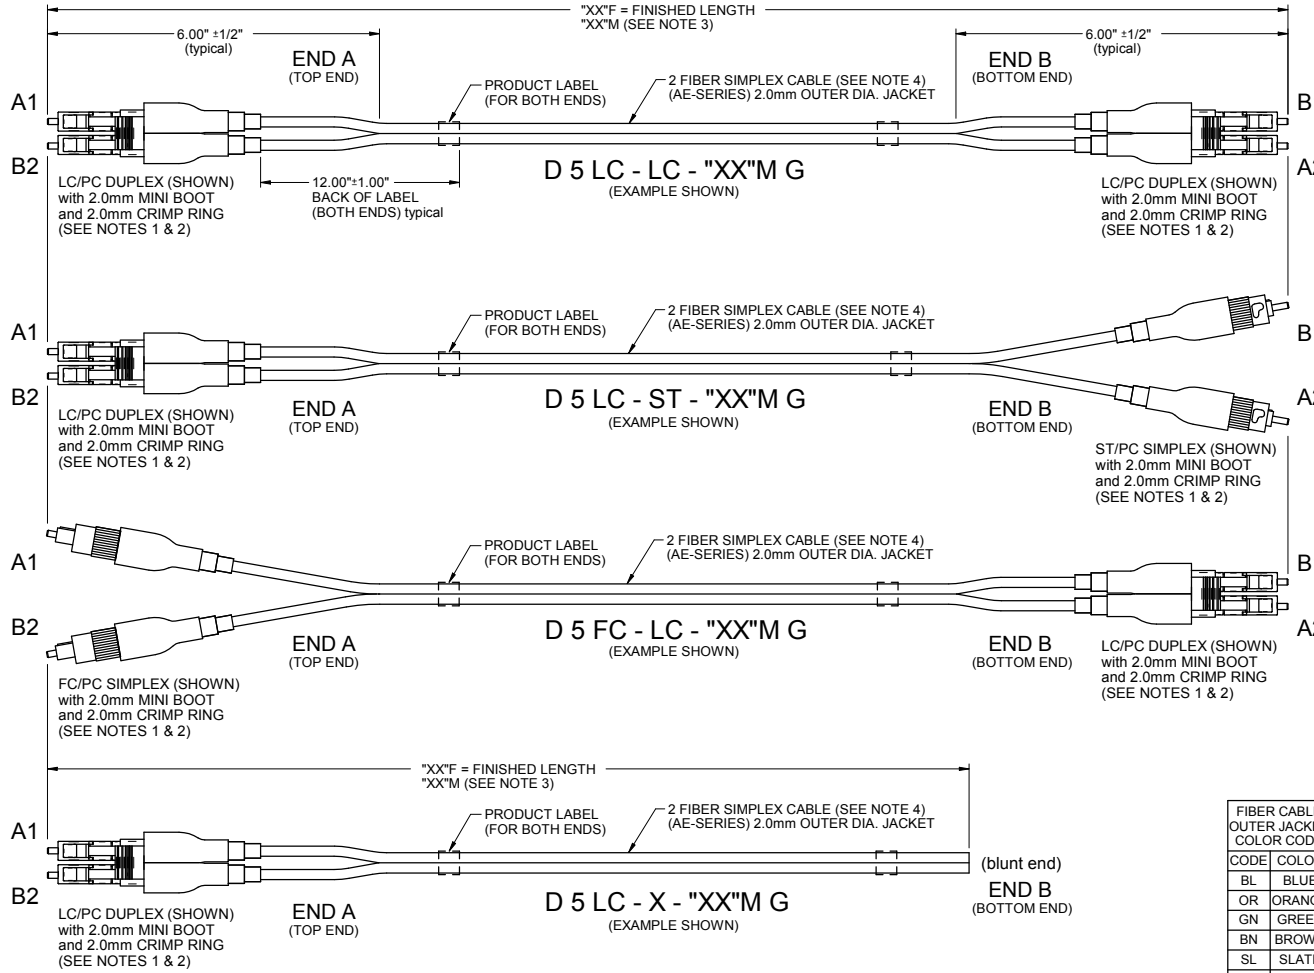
"XX"F = FINISHED LENGTH
"XX"M (SEE NOTE 3)

6.00" ±1/2"
(typical)

6.00" ±1/2"
(typical)

END A
(TOP END)

END B
(BOTTOM END)

PRODUCT LABEL
(FOR BOTH ENDS)

2 FIBER SIMPLEX CABLE (SEE NOTE 4)
(AE-SERIES) 2.0mm OUTER DIA. JACKET

A1

B2

B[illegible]

A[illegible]

LC/PC DUPLEX (SHOWN)
with 2.0mm MINI BOOT
and 2.0mm CRIMP RING
(SEE NOTES 1 & 2)

12.00"±1.00"
BACK OF LABEL
(BOTH ENDS) typical

D 5 LC - LC - "XX"M G
(EXAMPLE SHOWN)

LC/PC DUPLEX (SHOWN)
with 2.0mm MINI BOOT
and 2.0mm CRIMP RING
(SEE NOTES 1 & 2)

A1

B2

PRODUCT LABEL
(FOR BOTH ENDS)

2 FIBER SIMPLEX CABLE (SEE NOTE 4)
(AE-SERIES) 2.0mm OUTER DIA. JACKET

B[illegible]

A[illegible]

LC/PC DUPLEX (SHOWN)
with 2.0mm MINI BOOT
and 2.0mm CRIMP RING
(SEE NOTES 1 & 2)

END A
(TOP END)

D 5 LC - ST - "XX"M G
(EXAMPLE SHOWN)

END B
(BOTTOM END)

ST/PC SIMPLEX (SHOWN)
with 2.0mm MINI BOOT
and 2.0mm CRIMP RING
(SEE NOTES 1 & 2)

A1

B2

PRODUCT LABEL
(FOR BOTH ENDS)

2 FIBER SIMPLEX CABLE (SEE NOTE 4)
(AE-SERIES) 2.0mm OUTER DIA. JACKET

B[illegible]

A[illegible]

END A
(TOP END)

D 5 FC - LC - "XX"M G
(EXAMPLE SHOWN)

END B
(BOTTOM END)

LC/PC DUPLEX (SHOWN)
with 2.0mm MINI BOOT
and 2.0mm CRIMP RING
(SEE NOTES 1 & 2)

FC/PC SIMPLEX (SHOWN)
with 2.0mm MINI BOOT
and 2.0mm CRIMP RING
(SEE NOTES 1 & 2)

"XX"F = FINISHED LENGTH
"XX"M (SEE NOTE 3)

A1

B2

PRODUCT LABEL
(FOR BOTH ENDS)

2 FIBER SIMPLEX CABLE (SEE NOTE 4)
(AE-SERIES) 2.0mm OUTER DIA. JACKET

(blunt end)
END B
(BOTTOM END)

D 5 LC - X - "XX"M G
(EXAMPLE SHOWN)

LC/PC DUPLEX (SHOWN)
with 2.0mm MINI BOOT
and 2.0mm CRIMP RING
(SEE NOTES 1 & 2)

END A
(TOP END)

FIBER CABL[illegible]
OUTER JACK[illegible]
COLOR COD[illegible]

| CODE | COLO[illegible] |
|---|---|
| BL | BLUE |
| OR | ORANG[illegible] |
| GN | GREE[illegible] |
| BN | BROW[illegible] |
| SL | SLAT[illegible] |